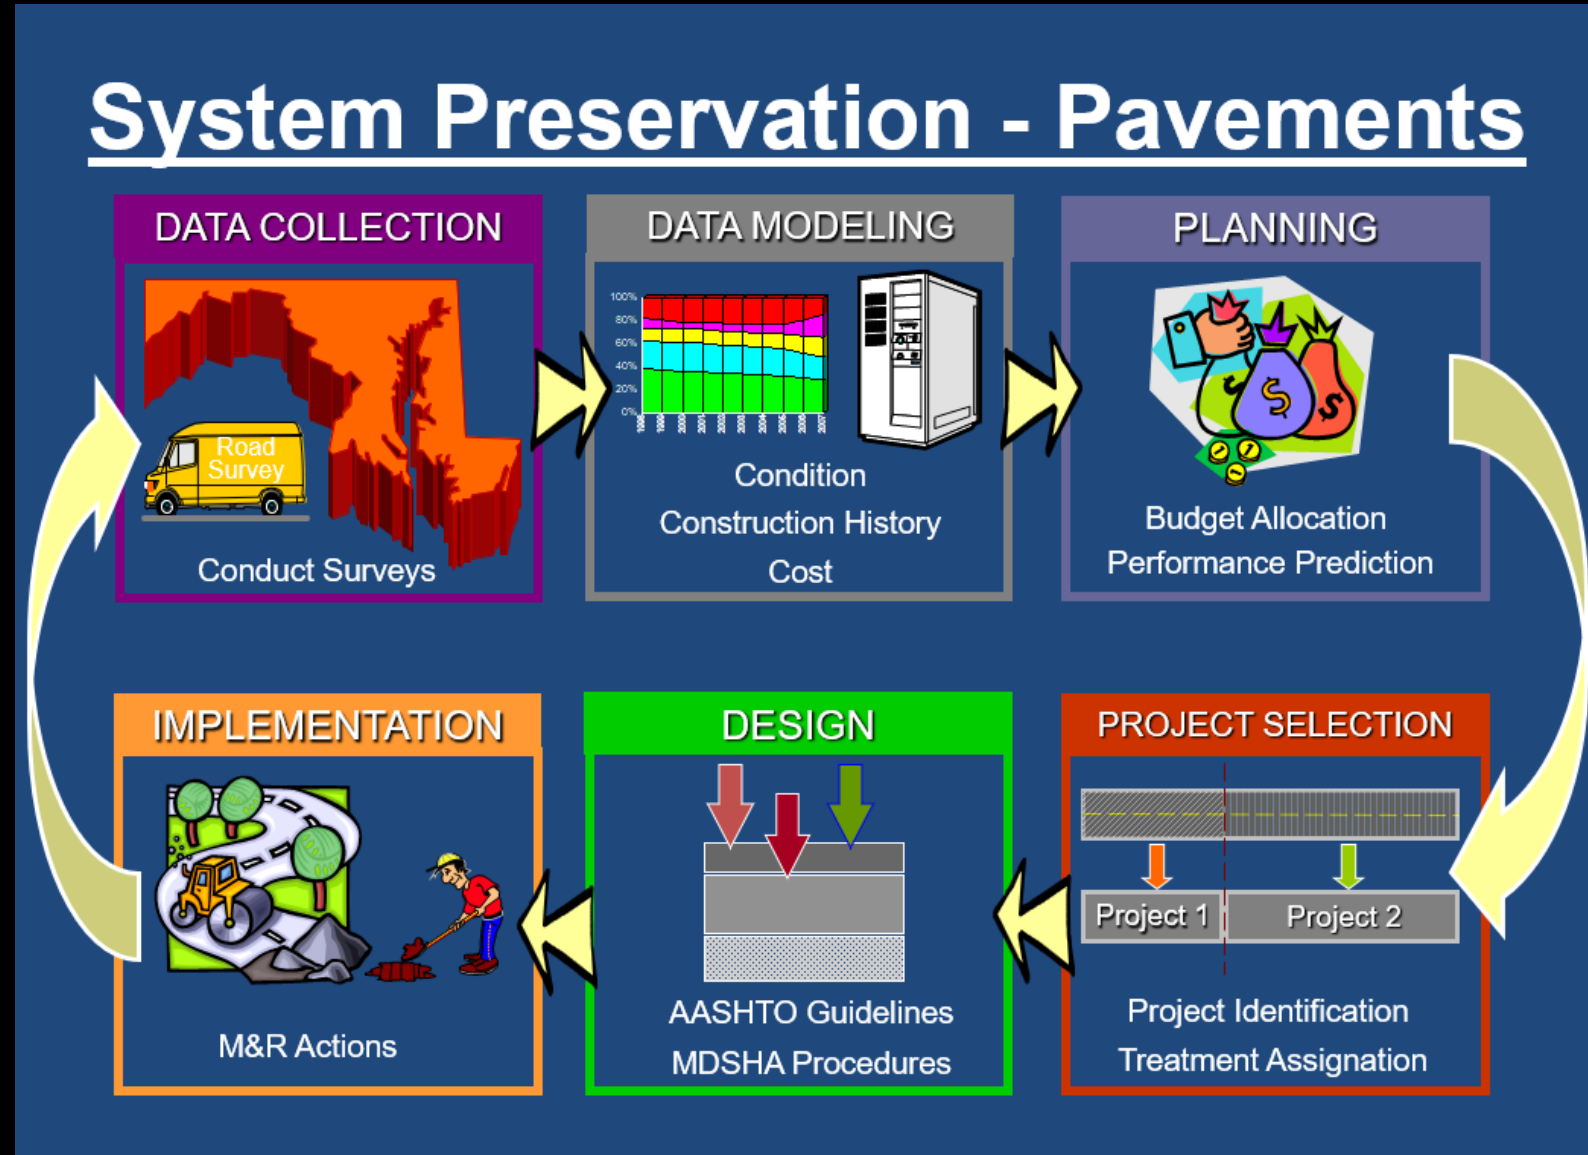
System Preservation - Pavements

DATA COLLECTION

Road Survey

Conduct Surveys

DATA MODELING

100%
80%
60%
40%
20%
0%

Condition
Construction History
Cost

PLANNING

Budget Allocation
Performance Prediction

IMPLEMENTATION

M&R Actions

DESIGN

AASHTO Guidelines
MDSHA Procedures

PROJECT SELECTION

Project 1
Project 2

Project Identification
Treatment Assignation